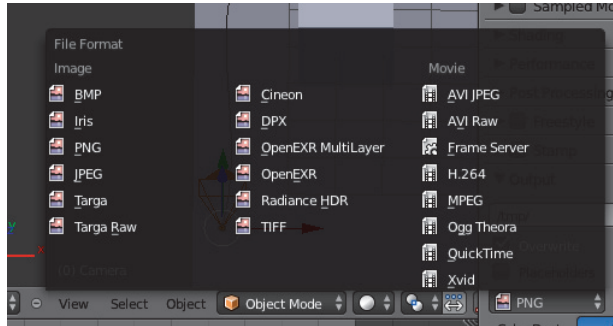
File Format
Image

BMP
Iris
PNG
JPEG
Targa
Targa Raw

Cineon
DPX
OpenEXR MultiLayer
OpenEXR
Radiance HDR
TIFF

Movie
AVI JPEG
AVI Raw
Frame Server
H.264
MPEG
Ogg Theora
QuickTime
Xvid

Sampled M
Shading
Performance
Post Processing
Freestyle
Stamp
Output

(0) Camera

View Select Object Object Mode
PNG